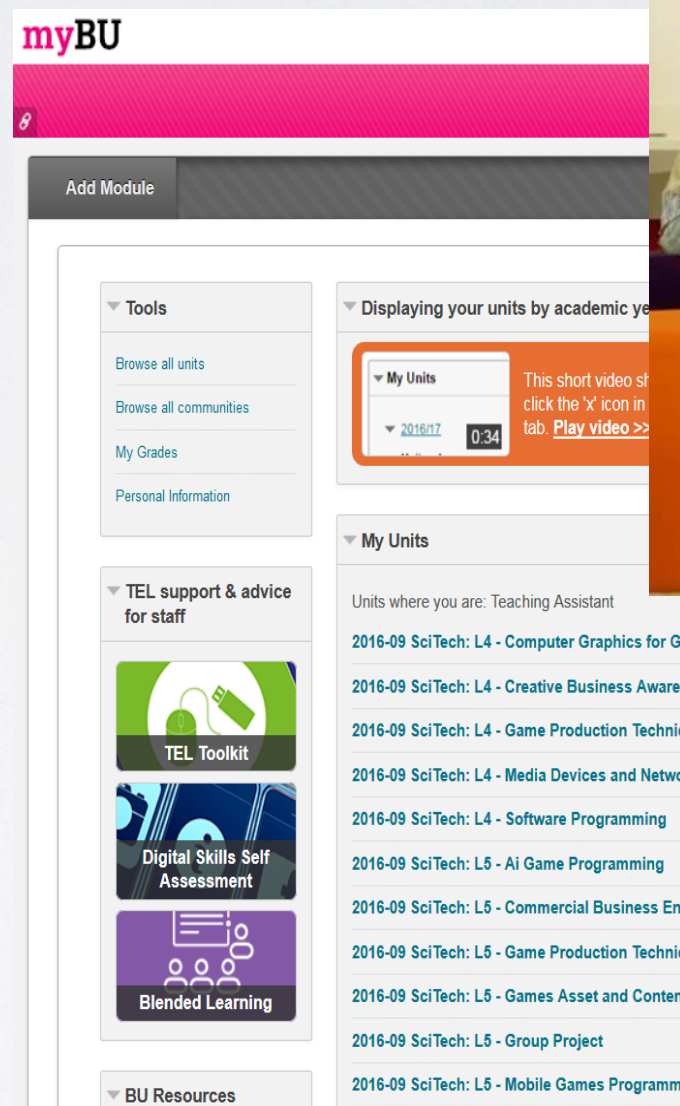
myBU

Add Module

Tools

Browse all units

Browse all communities

My Grades

Personal Information

TEL support & advice for staff

TEL Toolkit

Digital Skills Self Assessment

Blended Learning

BU Resources

Displaying your units by academic ye

My Units

2016/17

0:34

This short video sh click the 'x' icon in tab. Play video >>

My Units

Units where you are: Teaching Assistant

2016-09 SciTech: L4 - Computer Graphics for G

2016-09 SciTech: L4 - Creative Business Aware

2016-09 SciTech: L4 - Game Production Techni

2016-09 SciTech: L4 - Media Devices and Netwo

2016-09 SciTech: L4 - Software Programming

2016-09 SciTech: L5 - Ai Game Programming

2016-09 SciTech: L5 - Commercial Business En

2016-09 SciTech: L5 - Game Production Techni

2016-09 SciTech: L5 - Games Asset and Conten

2016-09 SciTech: L5 - Group Project

2016-09 SciTech: L5 - Mobile Games Programm